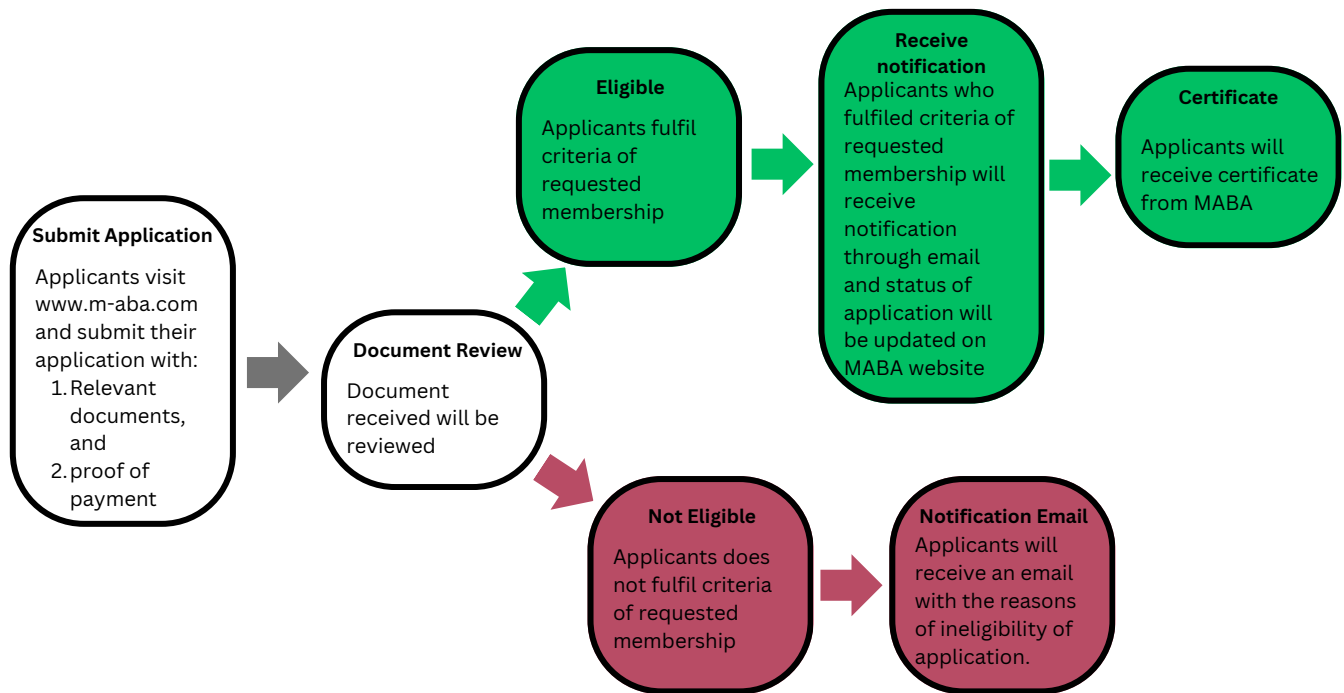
**Submit Application**

Applicants visit www.m-aba.com and submit their application with:
1. Relevant documents, and
2. proof of payment

**Document Review**

Document received will be reviewed

**Eligible**

Applicants fulfil criteria of requested membership

**Receive notification**

Applicants who fulfiled criteria of requested membership will receive notification through email and status of application will be updated on MABA website

**Certificate**

Applicants will receive certificate from MABA

**Not Eligible**

Applicants does not fulfil criteria of requested membership

**Notification Email**

Applicants will receive an email with the reasons of ineligibility of application.